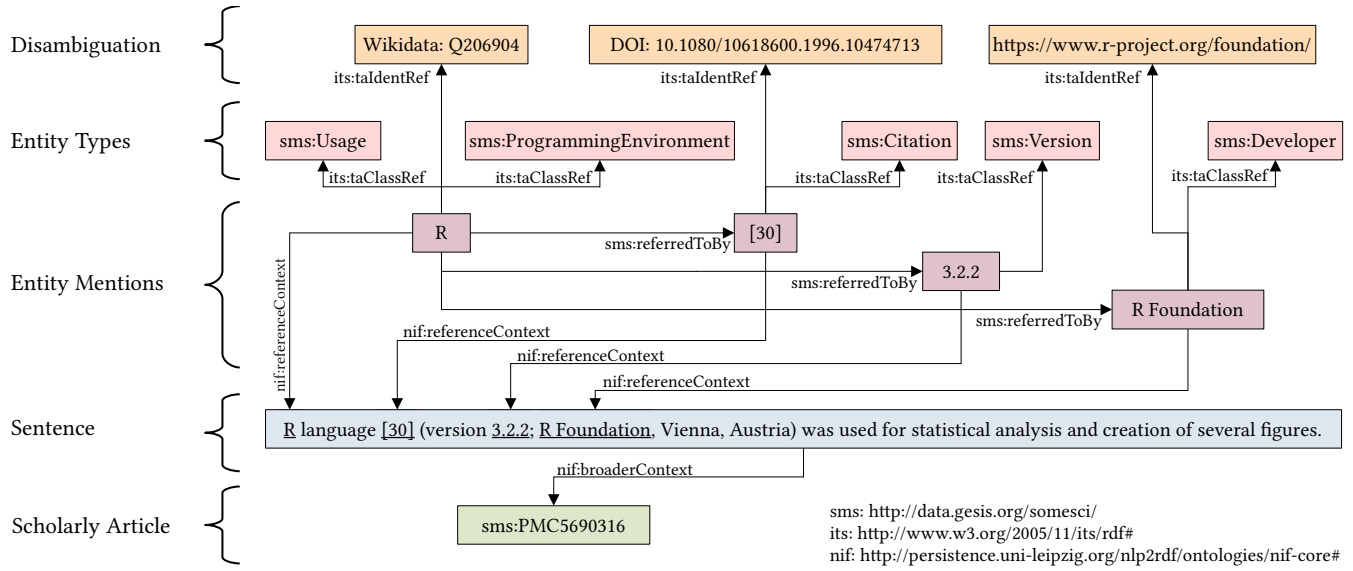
Disambiguation

Wikidata: Q206904

DOI: 10.1080/10618600.1996.10474713

https://www.r-project.org/foundation/

its:taIdentRef

its:taIdentRef

its:taIdentRef

Entity Types

sms:Usage

sms:ProgrammingEnvironment

sms:Citation

sms:Version

sms:Developer

its:taClassRef

its:taClassRef

its:taClassRef

its:taClassRef

its:taClassRef

Entity Mentions

R

[30]

3.2.2

R Foundation

sms:referredToBy

sms:referredToBy

sms:referredToBy

nif:referenceContext

nif:referenceContext

nif:referenceContext

nif:referenceContext

Sentence

R language [30] (version 3.2.2; R Foundation, Vienna, Austria) was used for statistical analysis and creation of several figures.

nif:broaderContext

Scholarly Article

sms:PMC5690316

sms: http://data.gesis.org/somesci/
its: http://www.w3.org/2005/11/its/rdf#
nif: http://persistence.uni-leipzig.org/nlp2rdf/ontologies/nif-core#